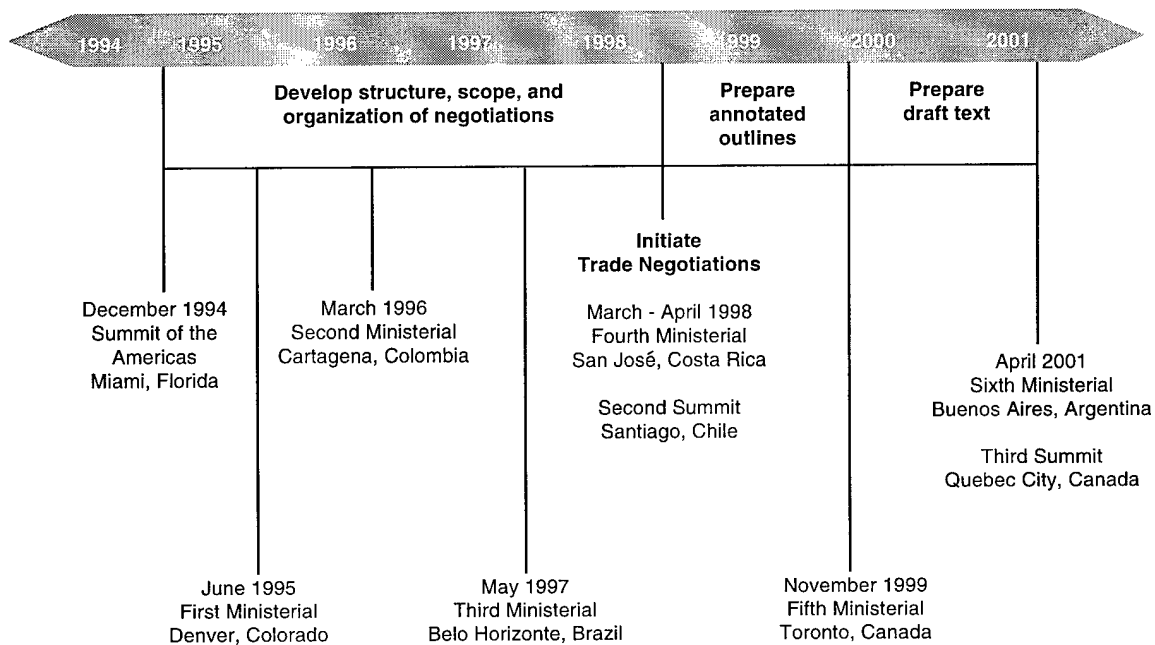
1994 1995 1996 1997 1998 1999 2000 2001

Develop structure, scope, and organization of negotiations

Prepare annotated outlines

Prepare draft text

December 1994
Summit of the Americas
Miami, Florida

June 1995
First Ministerial
Denver, Colorado

March 1996
Second Ministerial
Cartagena, Colombia

May 1997
Third Ministerial
Belo Horizonte, Brazil

Initiate
Trade Negotiations

March - April 1998
Fourth Ministerial
San José, Costa Rica

Second Summit
Santiago, Chile

November 1999
Fifth Ministerial
Toronto, Canada

April 2001
Sixth Ministerial
Buenos Aires, Argentina

Third Summit
Quebec City, Canada